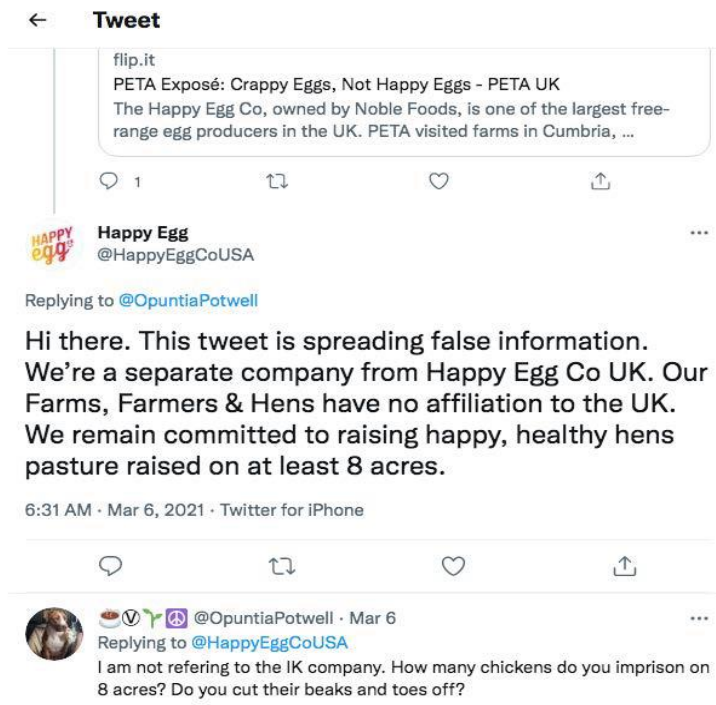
← Tweet

flip.it
PETA Exposé: Crappy Eggs, Not Happy Eggs - PETA UK
The Happy Egg Co, owned by Noble Foods, is one of the largest free-range egg producers in the UK. PETA visited farms in Cumbria, ...

1

HAPPY egg

Happy Egg
@HappyEggCoUSA

...

Replying to @OpuntiaPotwell

Hi there. This tweet is spreading false information. We're a separate company from Happy Egg Co UK. Our Farms, Farmers & Hens have no affiliation to the UK. We remain committed to raising happy, healthy hens pasture raised on at least 8 acres.

6:31 AM · Mar 6, 2021 · Twitter for iPhone

@OpuntiaPotwell · Mar 6
Replying to @HappyEggCoUSA
I am not refering to the IK company. How many chickens do you imprison on 8 acres? Do you cut their beaks and toes off?

...